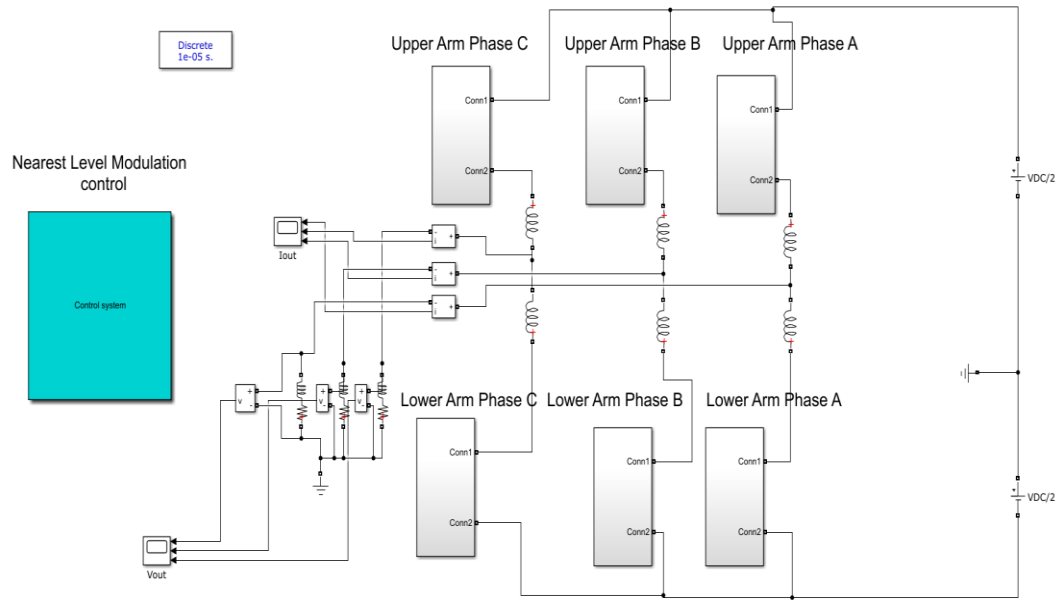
Discrete
1e-05 s.

Nearest Level Modulation control

Control system

Upper Arm Phase C

Upper Arm Phase B

Upper Arm Phase A

Conn1

Conn2

Conn1

Conn2

Conn1

Conn2

VDC/2

Iout

Vout

Lower Arm Phase C

Lower Arm Phase B

Lower Arm Phase A

Conn1

Conn2

Conn1

Conn2

Conn1

Conn2

VDC/2